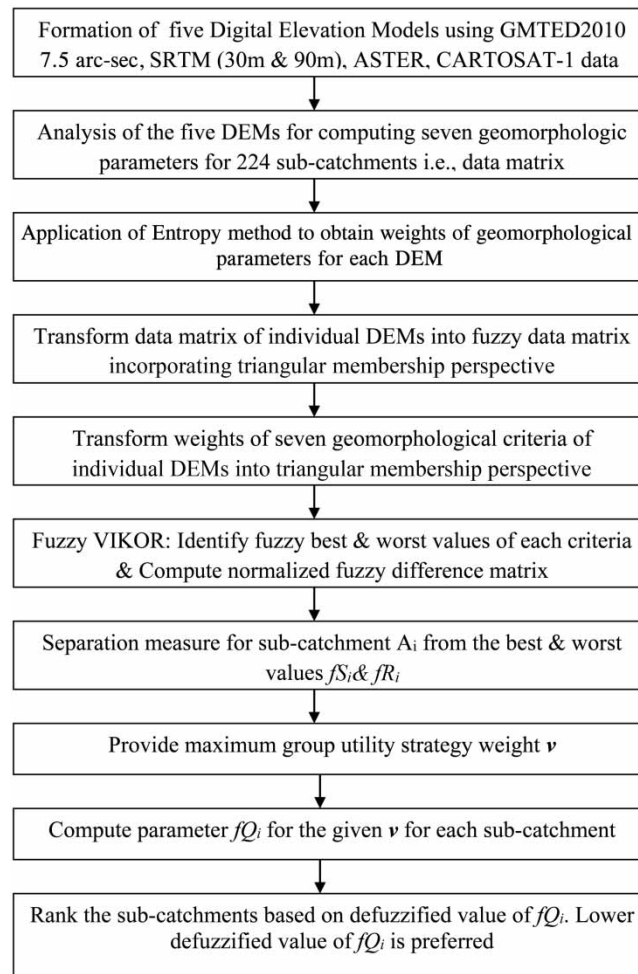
Formation of five Digital Elevation Models using GMTED2010 7.5 arc-sec, SRTM (30m & 90m), ASTER, CARTOSAT-1 data

Analysis of the five DEMs for computing seven geomorphologic parameters for 224 sub-catchments i.e., data matrix

Application of Entropy method to obtain weights of geomorphological parameters for each DEM

Transform data matrix of individual DEMs into fuzzy data matrix incorporating triangular membership perspective

Transform weights of seven geomorphological criteria of individual DEMs into triangular membership perspective

Fuzzy VIKOR: Identify fuzzy best & worst values of each criteria & Compute normalized fuzzy difference matrix

Separation measure for sub-catchment $A_i$ from the best & worst values $fS_i$ & $fR_i$

Provide maximum group utility strategy weight $\boldsymbol{v}$

Compute parameter $fQ_i$ for the given $\boldsymbol{v}$ for each sub-catchment

Rank the sub-catchments based on defuzzified value of $fQ_i$. Lower defuzzified value of $fQ_i$ is preferred